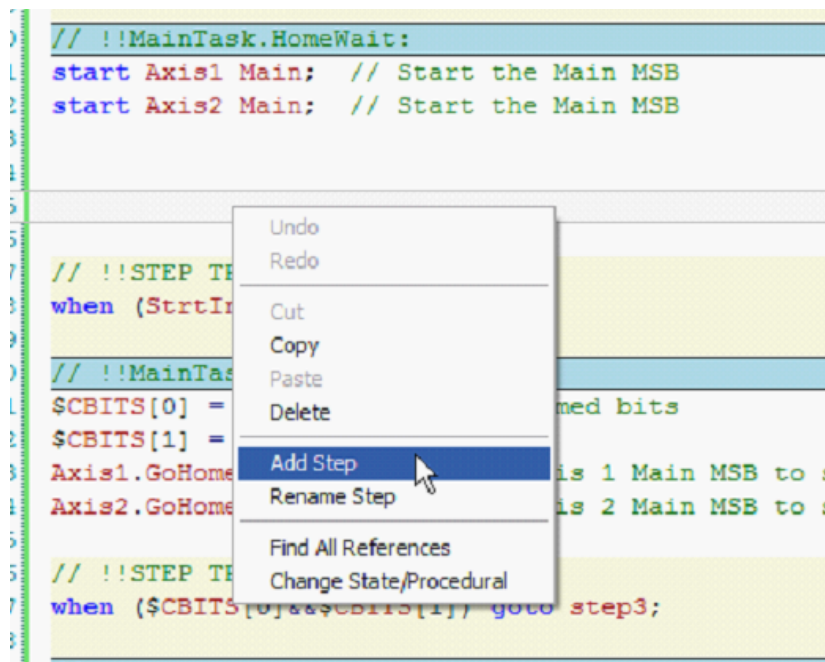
// !!MainTask.HomeWait:
start Axis1 Main;  // Start the Main MSB
start Axis2 Main;  // Start the Main MSB

// !!STEP TR
when (StrtIr

// !!MainTas
$CBITS[0] =                                    med bits
$CBITS[1] =
Axis1.GoHome                                  is 1 Main MSB to
Axis2.GoHome                                  is 2 Main MSB to

// !!STEP TR
when ($CBITS[0]&&$CBITS[1]) goto step3;

Undo
Redo
Cut
Copy
Paste
Delete
Add Step
Rename Step
Find All References
Change State/Procedural